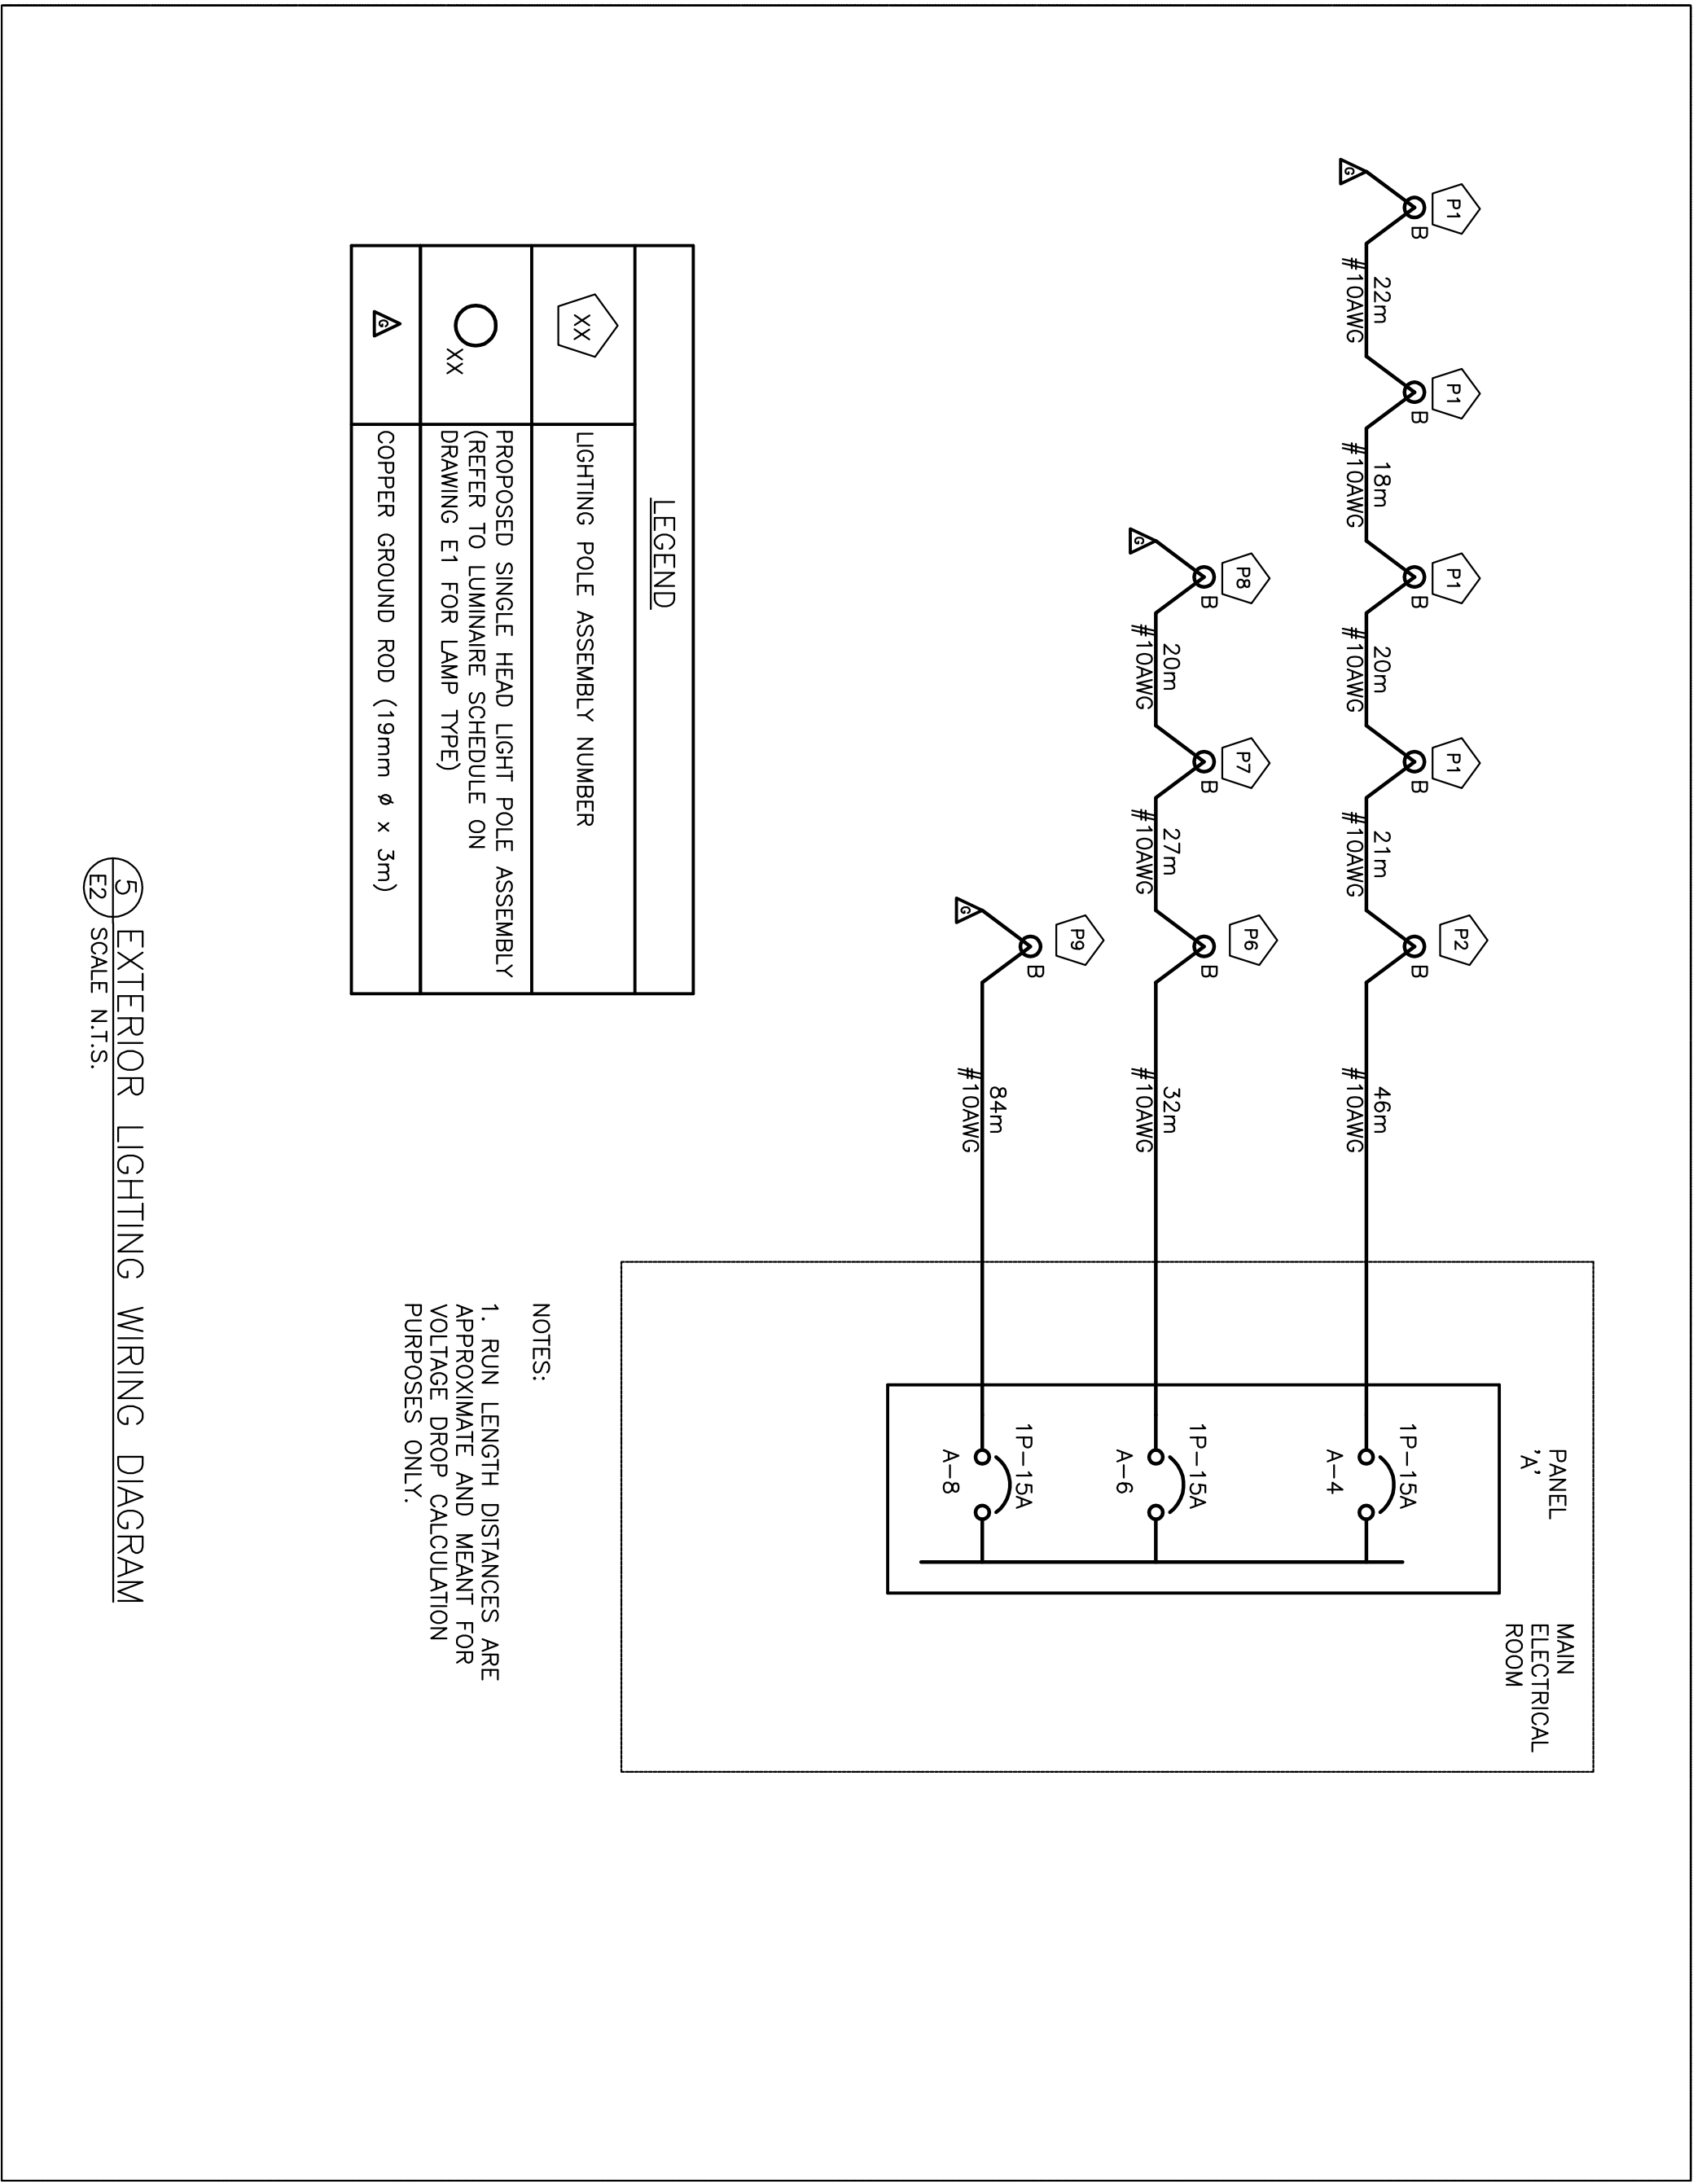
P1
B
22m
#10AWG
P1
B
18m
#10AWG
P1
B
20m
#10AWG
P1
B
21m
#10AWG
P2
B
46m
#10AWG

P8
B
20m
#10AWG
P7
B
27m
#10AWG
P6
B
32m
#10AWG

P9
B
84m
#10AWG

G

PANEL 'A'

1P-15A
A-4
1P-15A
A-6
1P-15A
A-8

MAIN ELECTRICAL ROOM

LEGEND

| | |
|---|---|
| XX | LIGHTING POLE ASSEMBLY NUMBER |
| XX | PROPOSED SINGLE HEAD LIGHT POLE ASSEMBLY (REFER TO LUMINAIRE SCHEDULE ON DRAWING E1 FOR LAMP TYPE) |
| G | COPPER GROUND ROD (19mm ø x 3m) |

NOTES:

1. RUN LENGTH DISTANCES ARE APPROXIMATE AND MEANT FOR VOLTAGE DROP CALCULATION PURPOSES ONLY.

5
E2
EXTERIOR LIGHTING WIRING DIAGRAM
SCALE N.T.S.